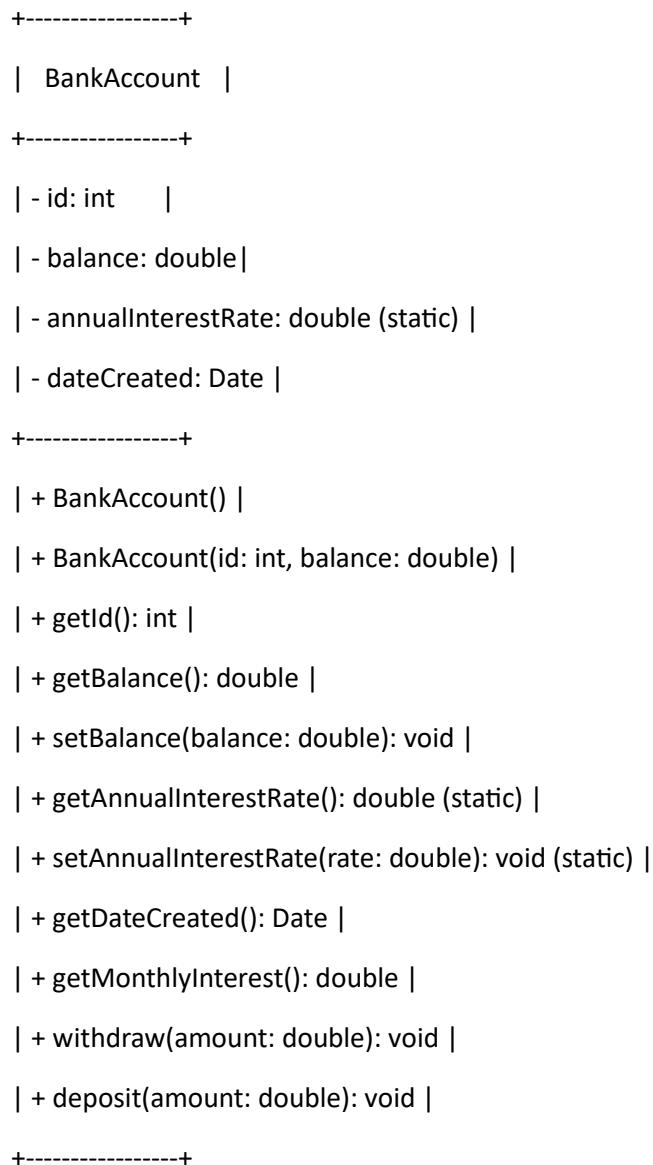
+-----------------+

| BankAccount |

+-----------------+

| - id: int |

| - balance: double|

| - annualInterestRate: double (static) |

| - dateCreated: Date |

+-----------------+

| + BankAccount() |

| + BankAccount(id: int, balance: double) |

| + getId(): int |

| + getBalance(): double |

| + setBalance(balance: double): void |

| + getAnnualInterestRate(): double (static) |

| + setAnnualInterestRate(rate: double): void (static) |

| + getDateCreated(): Date |

| + getMonthlyInterest(): double |

| + withdraw(amount: double): void |

| + deposit(amount: double): void |

+-----------------+